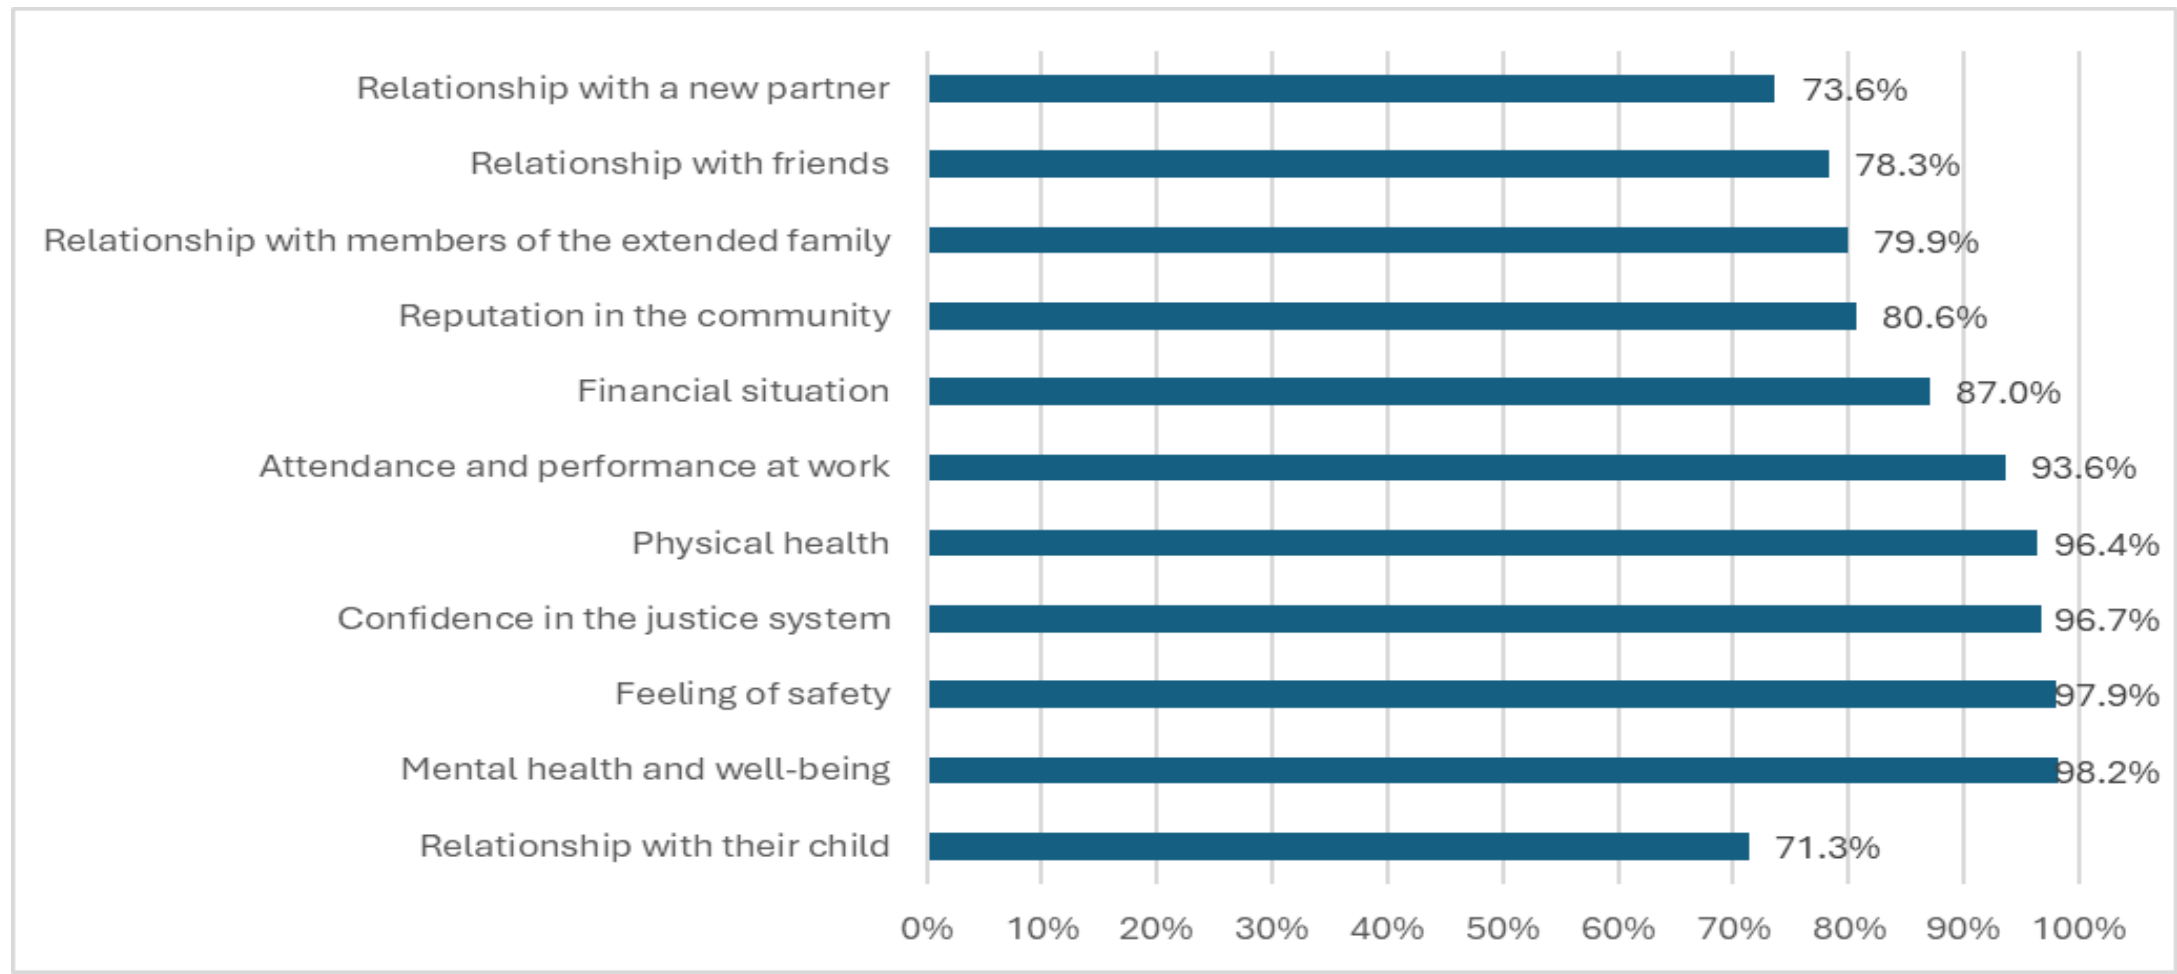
| Category | Value |
|---|---|
| Relationship with a new partner | 73.6% |
| Relationship with friends | 78.3% |
| Relationship with members of the extended family | 79.9% |
| Reputation in the community | 80.6% |
| Financial situation | 87.0% |
| Attendance and performance at work | 93.6% |
| Physical health | 96.4% |
| Confidence in the justice system | 96.7% |
| Feeling of safety | 97.9% |
| Mental health and well-being | 98.2% |
| Relationship with their child | 71.3% |

0% 10% 20% 30% 40% 50% 60% 70% 80% 90% 100%